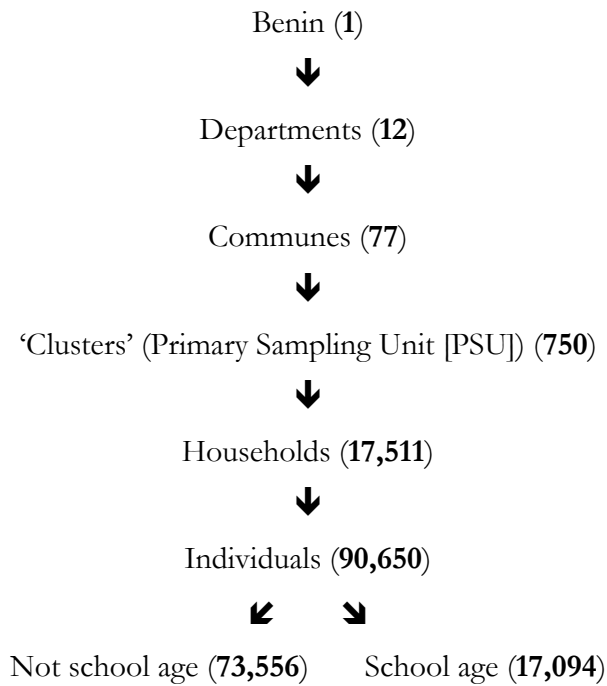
Benin (**1**)

Departments (**12**)

Communes (**77**)

'Clusters' (Primary Sampling Unit [PSU]) (**750**)

Households (**17,511**)

Individuals (**90,650**)

Not school age (**73,556**) School age (**17,094**)